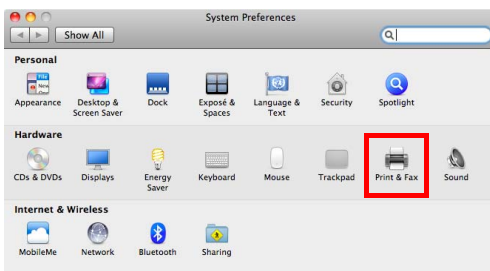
System Preferences

Show All

Personal

Appearance

Desktop & Screen Saver

Dock

Exposé & Spaces

Language & Text

Security

Spotlight

Hardware

CDs & DVDs

Displays

Energy Saver

Keyboard

Mouse

Trackpad

Print & Fax

Sound

Internet & Wireless

MobileMe

Network

Bluetooth

Sharing